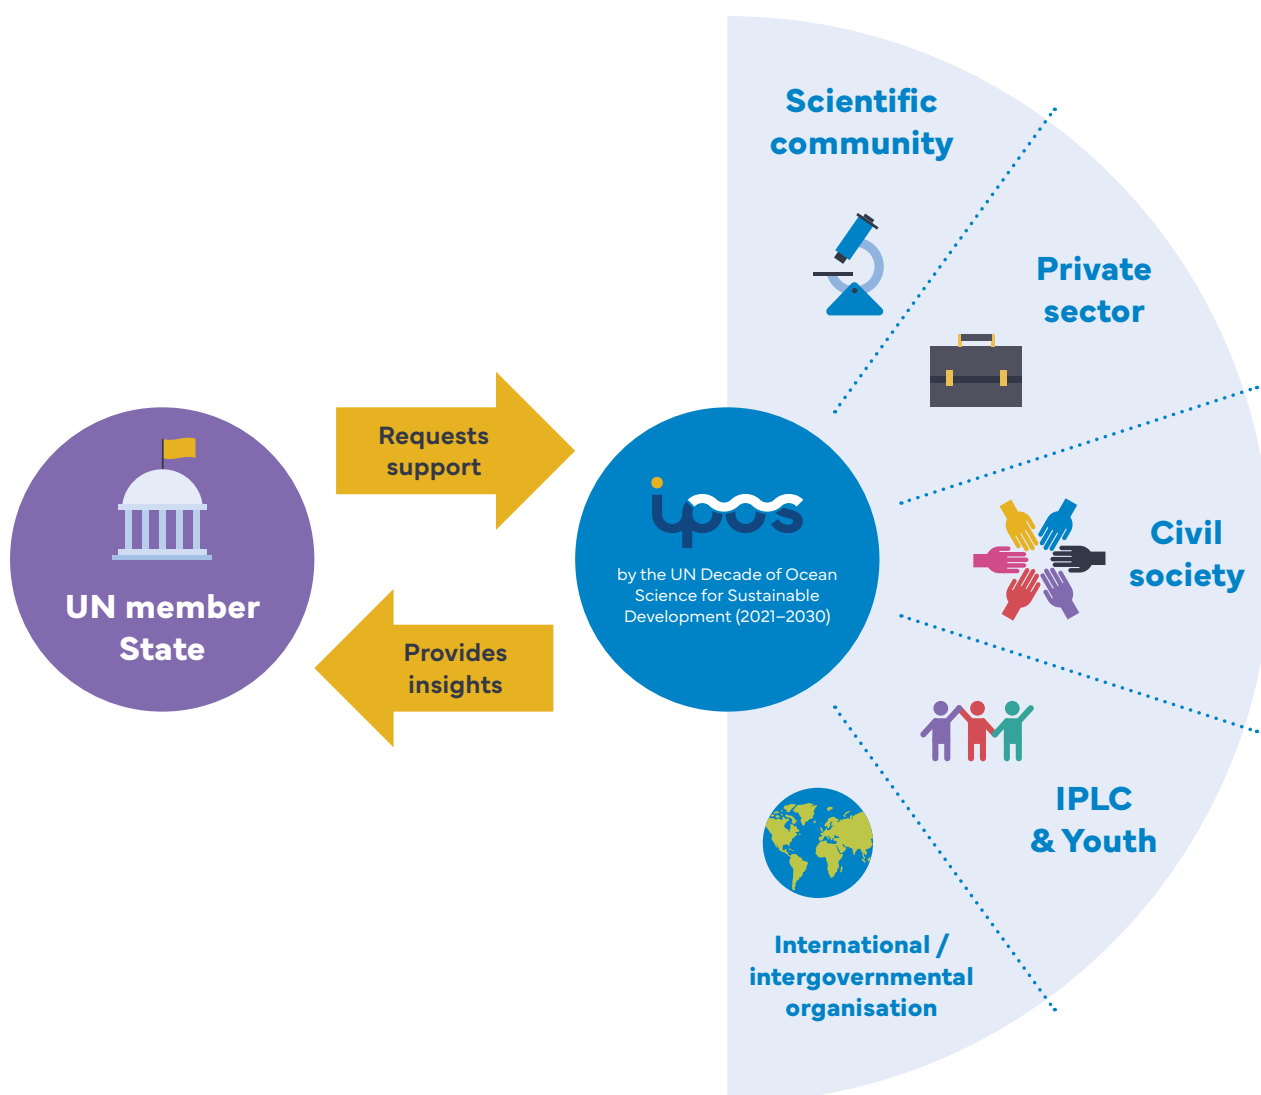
Scientific community

Private sector

Civil society

IPLC & Youth

International / intergovernmental organisation

UN member State

Requests support

Provides insights

ipos

by the UN Decade of Ocean Science for Sustainable Development (2021–2030)